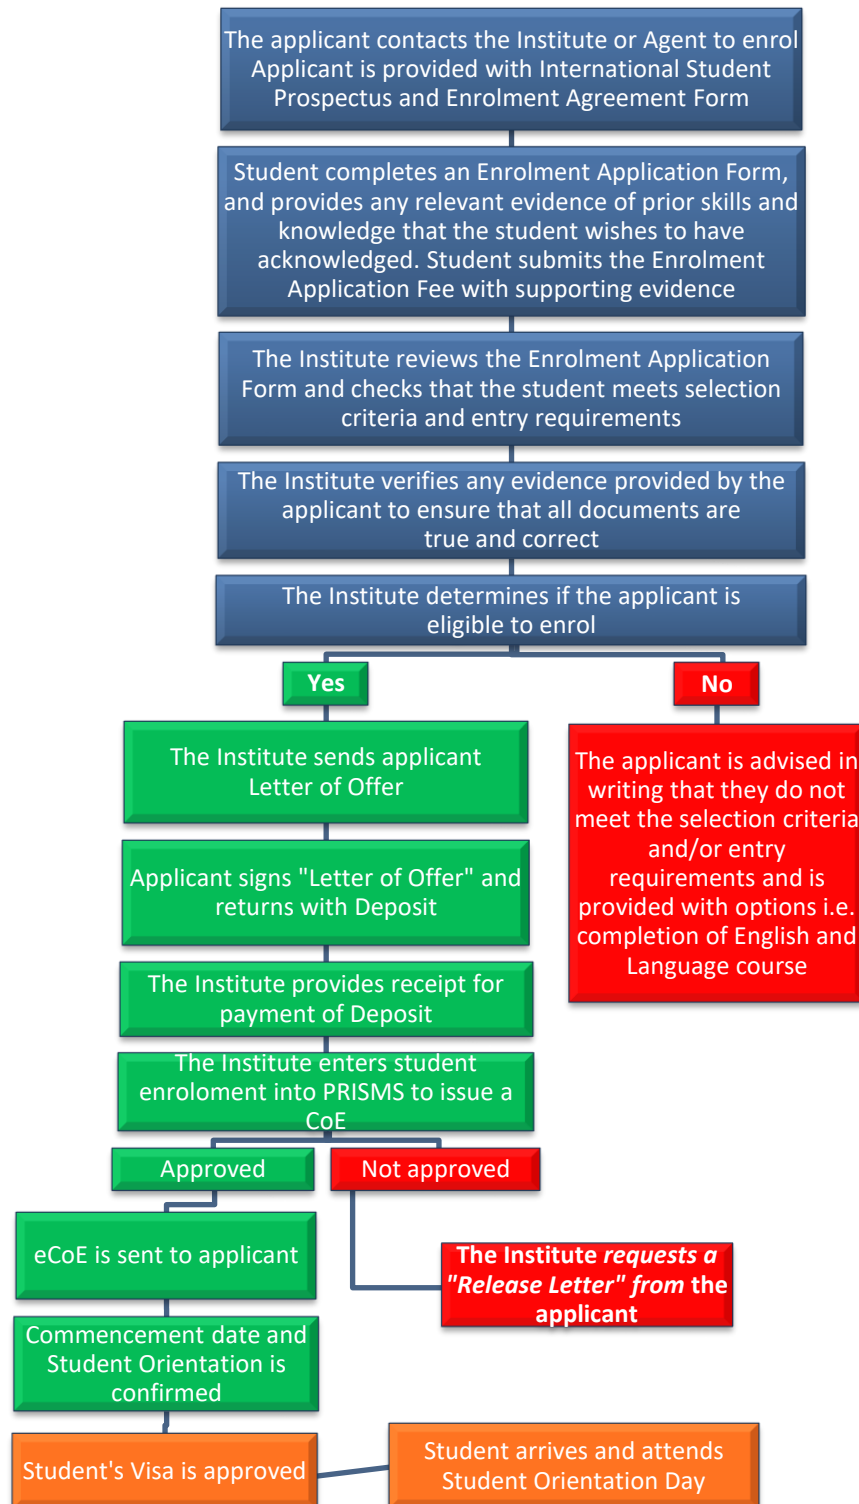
The applicant contacts the Institute or Agent to enrol Applicant is provided with International Student Prospectus and Enrolment Agreement Form

Student completes an Enrolment Application Form, and provides any relevant evidence of prior skills and knowledge that the student wishes to have acknowledged. Student submits the Enrolment Application Fee with supporting evidence

The Institute reviews the Enrolment Application Form and checks that the student meets selection criteria and entry requirements

The Institute verifies any evidence provided by the applicant to ensure that all documents are true and correct

The Institute determines if the applicant is eligible to enrol

Yes

No

The Institute sends applicant Letter of Offer

The applicant is advised in writing that they do not meet the selection criteria and/or entry requirements and is provided with options i.e. completion of English and Language course

Applicant signs "Letter of Offer" and returns with Deposit

The Institute provides receipt for payment of Deposit

The Institute enters student enrolment into PRISMS to issue a CoE

Approved

Not approved

eCoE is sent to applicant

The Institute requests a "Release Letter" from the applicant

Commencement date and Student Orientation is confirmed

Student's Visa is approved

Student arrives and attends Student Orientation Day